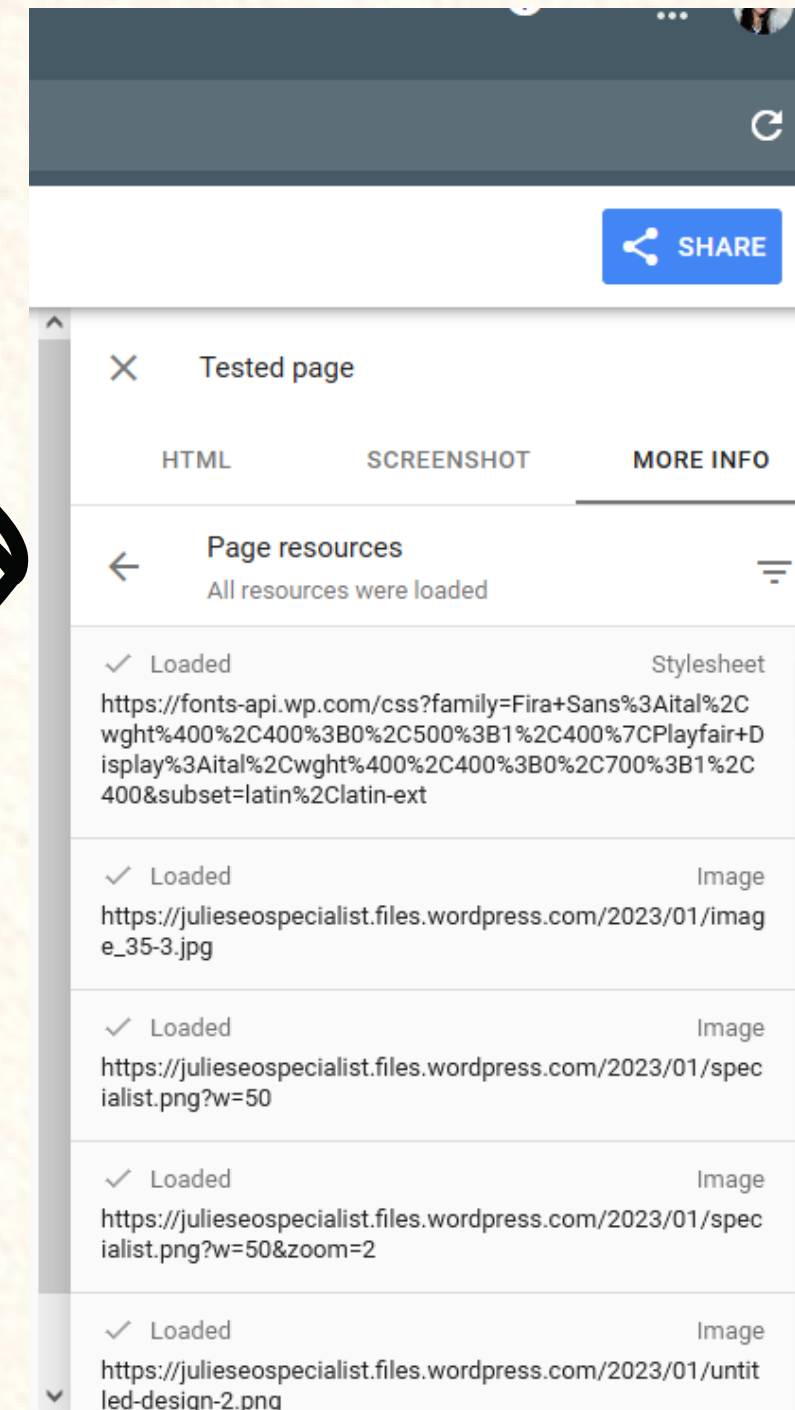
SHARE

Tested page

HTML SCREENSHOT MORE INFO

Page resources
All resources were loaded

Loaded Stylesheet
https://fonts-api.wp.com/css?family=Fira+Sans%3Aital%2Cwght%400%2C400%3B0%2C500%3B1%2C400%7CPlayfair+Display%3Aital%2Cwght%400%2C400%3B0%2C700%3B1%2C400&subset=latin%2Clatin-ext

Loaded Image
https://julieseospecialist.files.wordpress.com/2023/01/image_35-3.jpg

Loaded Image
https://julieseospecialist.files.wordpress.com/2023/01/specialist.png?w=50

Loaded Image
https://julieseospecialist.files.wordpress.com/2023/01/specialist.png?w=50&zoom=2

Loaded Image
https://julieseospecialist.files.wordpress.com/2023/01/untitled-design-2.png